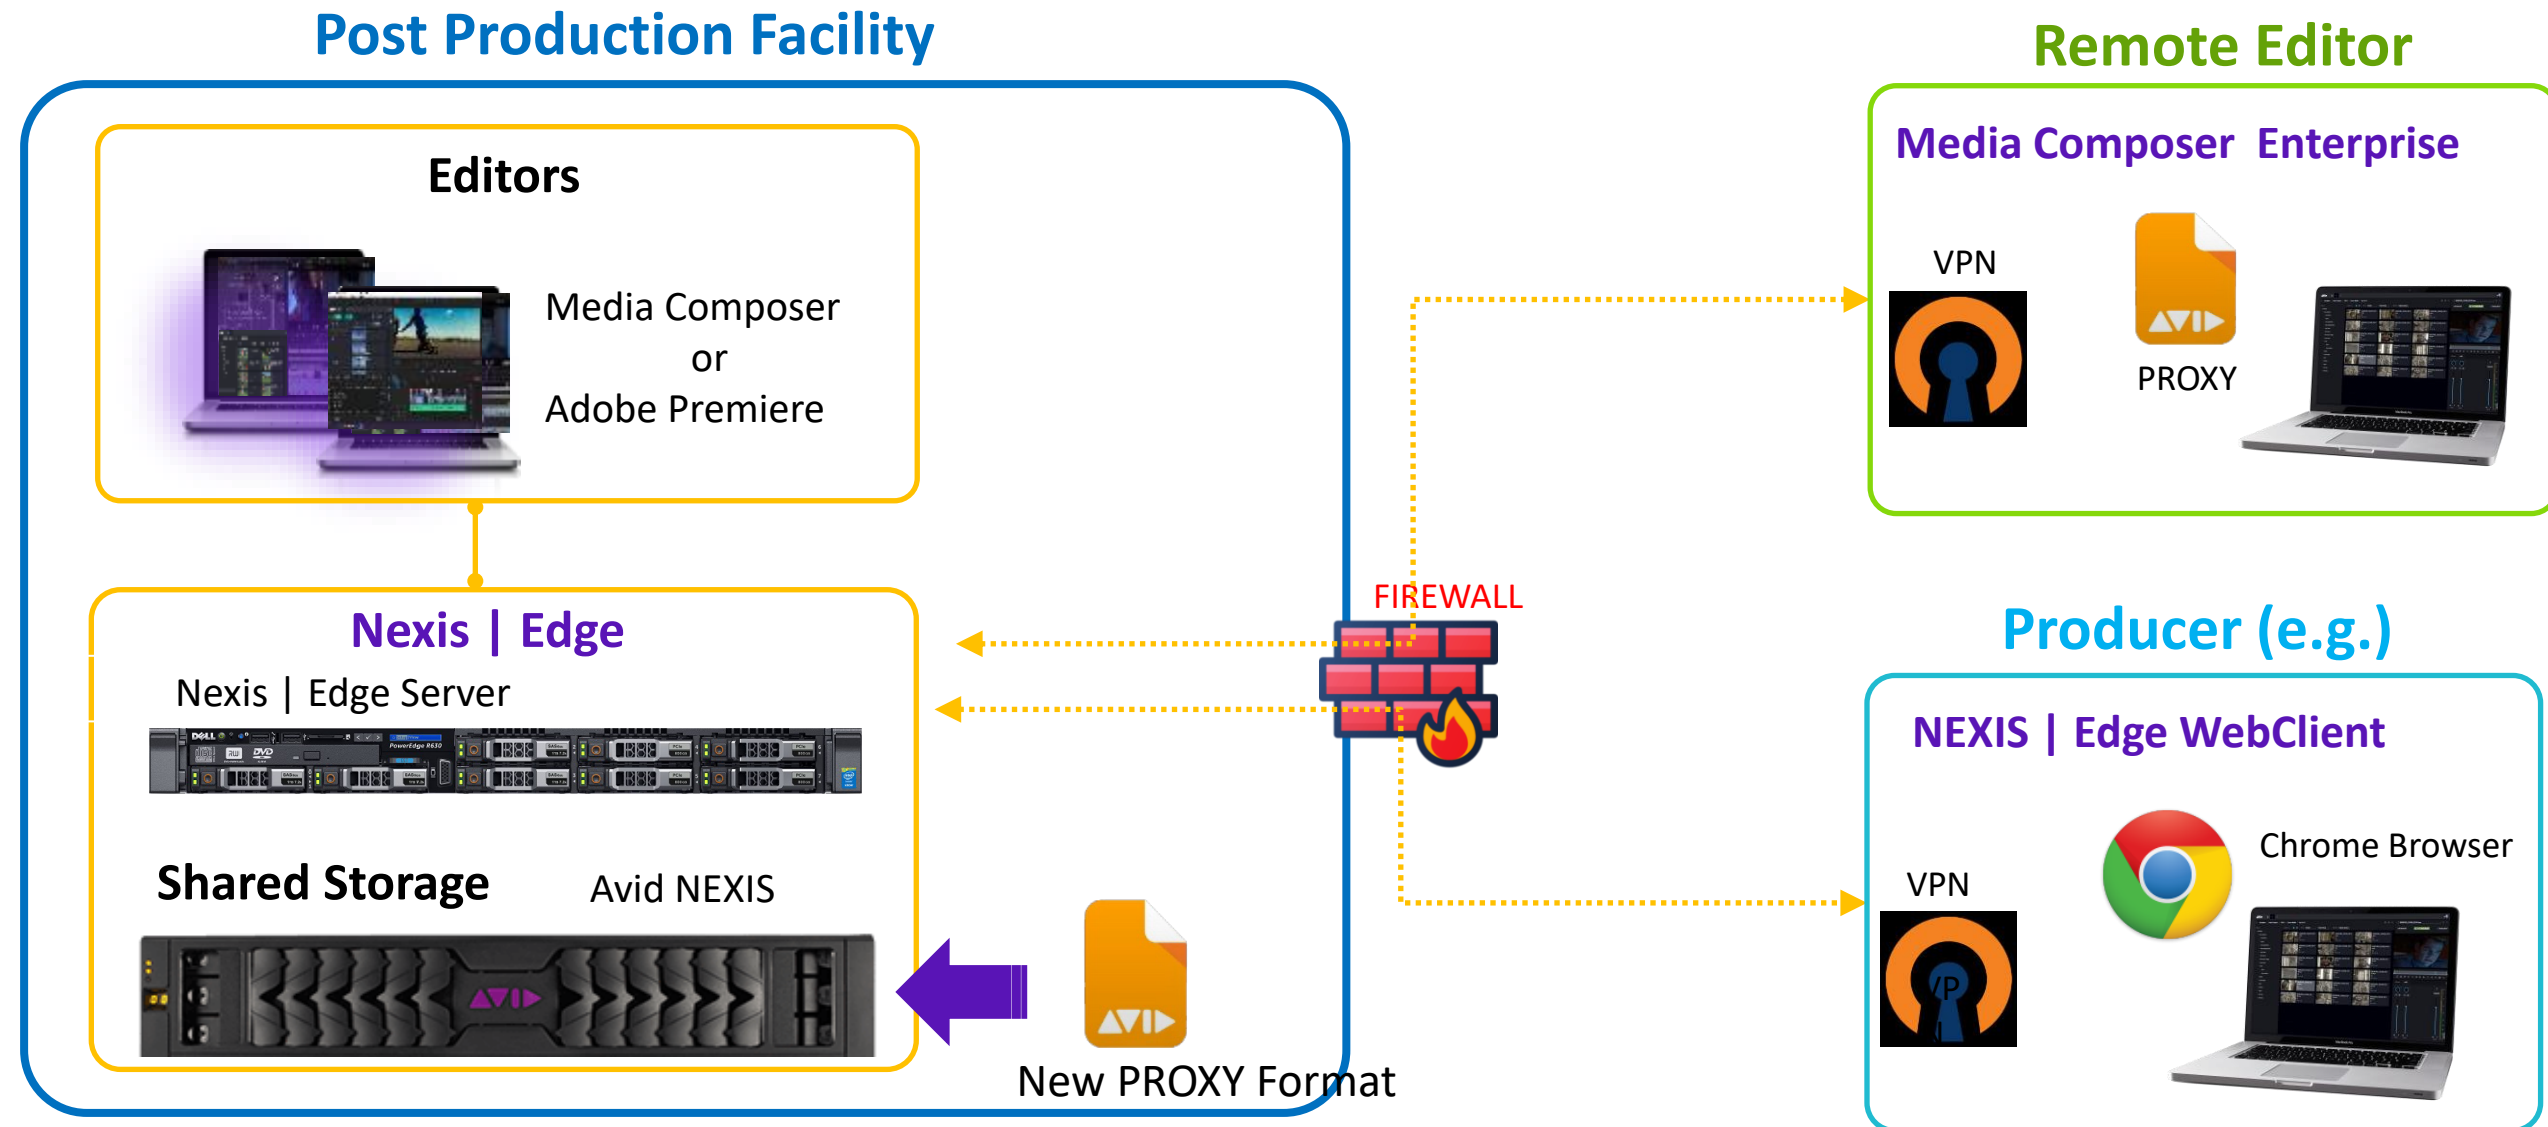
Post Production Facility

Editors

Media Composer
or
Adobe Premiere

Nexis | Edge

Nexis | Edge Server

Shared Storage

Avid NEXIS

New PROXY Format

FIREWALL

Remote Editor

Media Composer Enterprise

VPN

PROXY

Producer (e.g.)

NEXIS | Edge WebClient

VPN

Chrome Browser